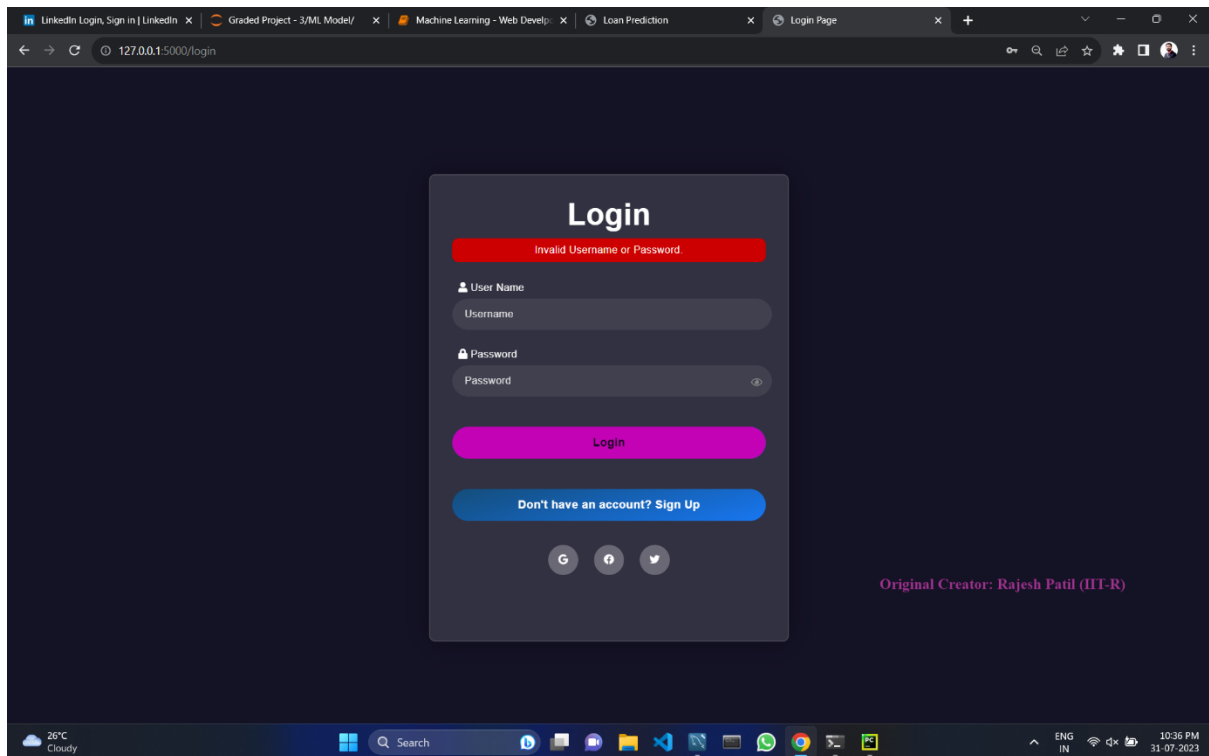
LinkedIn Login, Sign in | LinkedIn × Graded Project - 3/ML Model/ × Machine Learning - Web Develpc × Loan Prediction × Login Page × +

127.0.0.1:5000/login

Login

Invalid Username or Password.

User Name

Username

Password

Password

Login

Don't have an account? Sign Up

G

Original Creator: Rajesh Patil (IIT-R)

26°C
Cloudy

Search

ENG
IN

10:36 PM
31-07-2023